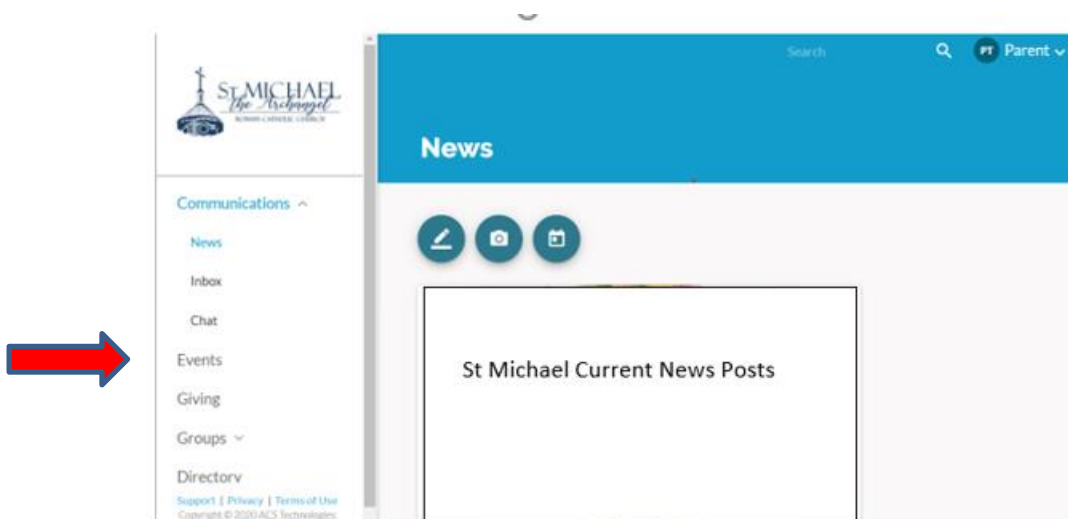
St MICHAEL the Archangel
ROMAN CATHOLIC CHURCH

Communications ^

News

Inbox

Chat

Events

Giving

Groups ˅

Directory

Support | Privacy | Terms of Use
Copyright © 2020 ACS Technologies

Search

PT Parent ˅

News

St Michael Current News Posts